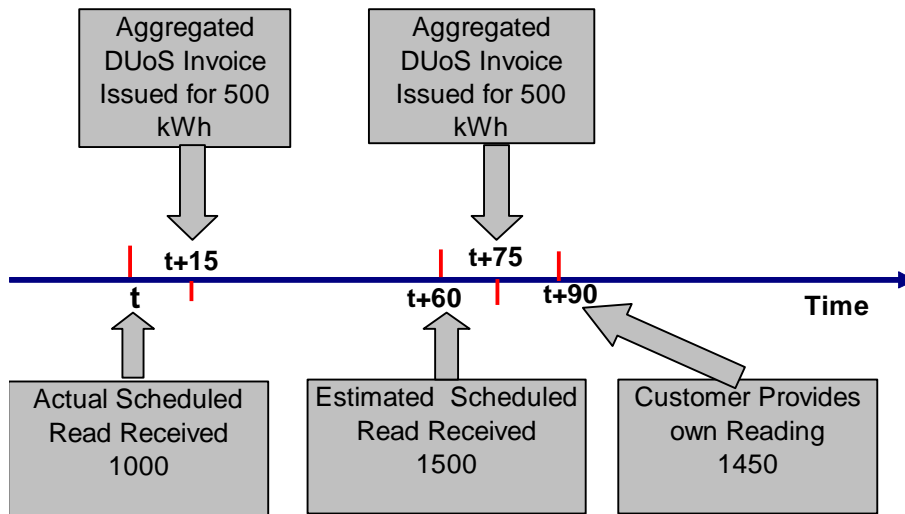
Aggregated DUoS Invoice Issued for 500 kWh

Aggregated DUoS Invoice Issued for 500 kWh

t+15

t+75

t

t+60

t+90

Time

Actual Scheduled Read Received 1000

Estimated Scheduled Read Received 1500

Customer Provides own Reading 1450